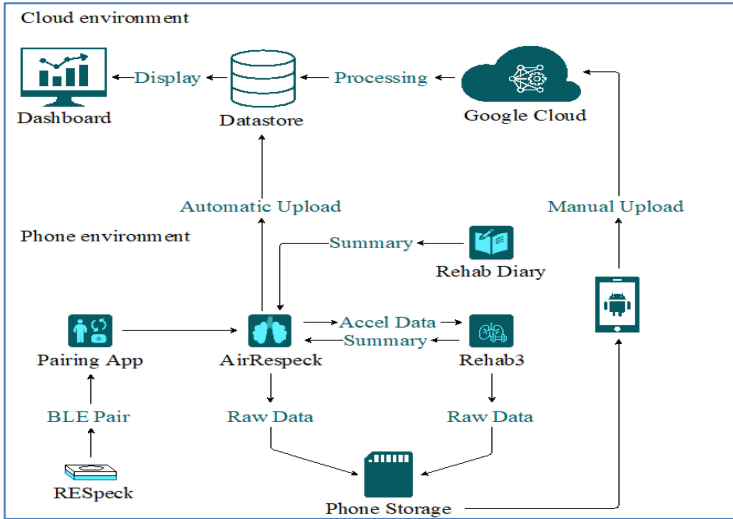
Cloud environment

Dashboard

Display

Datastore

Processing

Google Cloud

Automatic Upload

Manual Upload

Phone environment

Summary

Rehab Diary

Pairing App

AirRespeck

Accel Data

Summary

Rehab3

BLE Pair

Raw Data

Raw Data

RESpeck

Phone Storage